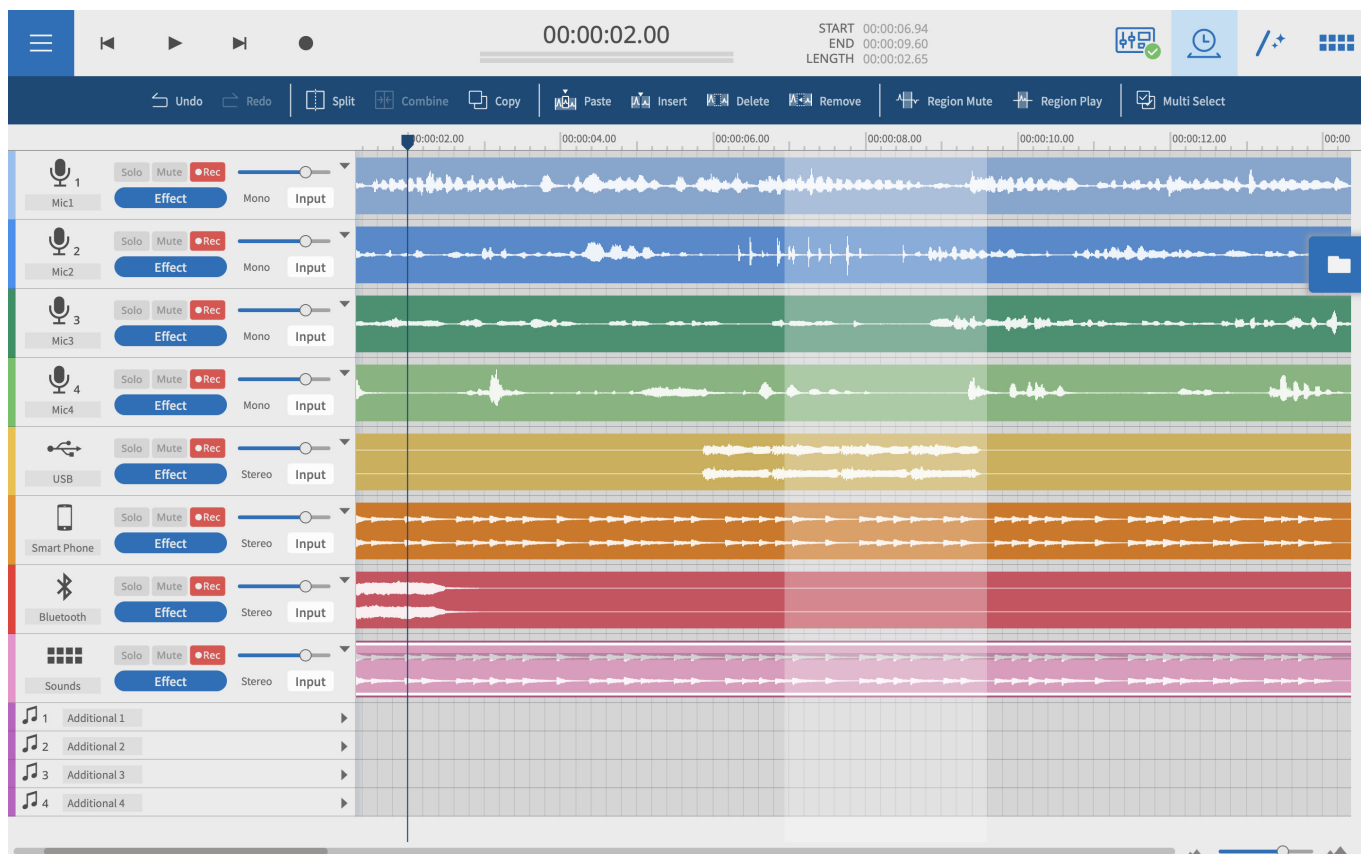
00:00:02.00

START 00:00:06.94
END 00:00:09.60
LENGTH 00:00:02.65

Undo Redo Split Combine Copy Paste Insert Delete Remove Region Mute Region Play Multi Select

00:00:02.00 00:00:04.00 00:00:06.00 00:00:08.00 00:00:10.00 00:00:12.00 00:00

1 Mic1 Solo Mute ●Rec Effect Mono Input
2 Mic2 Solo Mute ●Rec Effect Mono Input
3 Mic3 Solo Mute ●Rec Effect Mono Input
4 Mic4 Solo Mute ●Rec Effect Mono Input
USB Solo Mute ●Rec Effect Stereo Input
Smart Phone Solo Mute ●Rec Effect Stereo Input
Bluetooth Solo Mute ●Rec Effect Stereo Input
Sounds Solo Mute ●Rec Effect Stereo Input
1 Additional 1
2 Additional 2
3 Additional 3
4 Additional 4